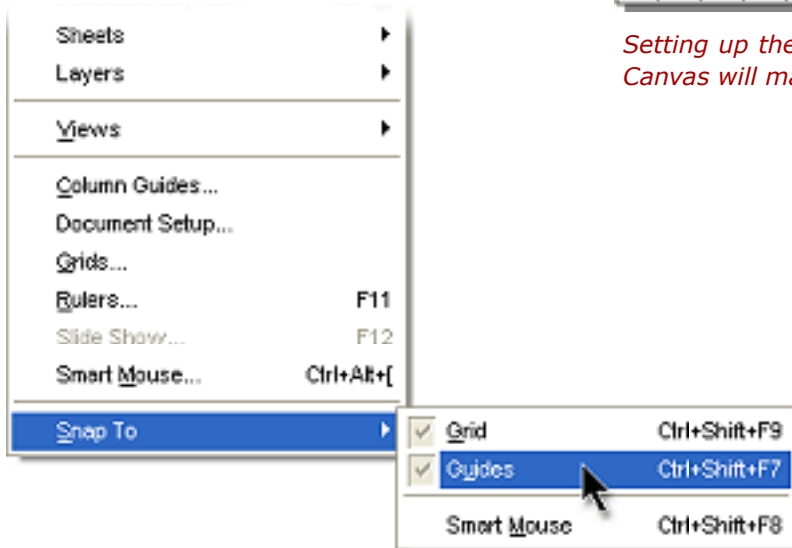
Sheets
Layers

Views

Column Guides...
Document Setup...
Grids...
Rulers... F11
Slide Show... F12
Smart Mouse... Ctrl+Alt+[

Snap To

Grid Ctrl+Shift+F9
Guides Ctrl+Shift+F7

Smart Mouse Ctrl+Shift+F8

Setting up the
Canvas will ma